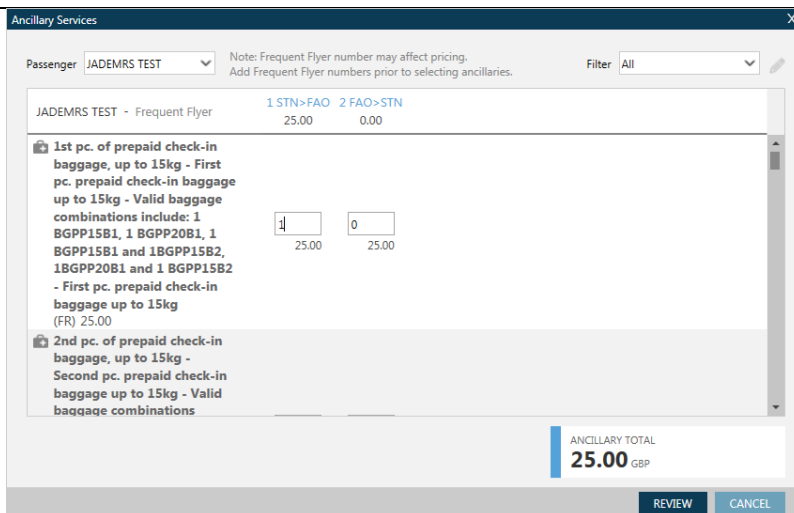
Ancillary Services

X

Passenger JADEMRS TEST

Note: Frequent Flyer number may affect pricing.
Add Frequent Flyer numbers prior to selecting ancillaries.

Filter All

JADEMRS TEST - Frequent Flyer

1 STN>FAO
25.00

2 FAO>STN
0.00

1st pc. of prepaid check-in baggage, up to 15kg - First pc. prepaid check-in baggage up to 15kg - Valid baggage combinations include: 1 BGPP15B1, 1 BGPP20B1, 1 BGPP15B1 and 1BGPP15B2, 1BGPP20B1 and 1 BGPP15B2 - First pc. prepaid check-in baggage up to 15kg
(FR) 25.00

1
25.00

0
25.00

2nd pc. of prepaid check-in baggage, up to 15kg - Second pc. prepaid check-in baggage up to 15kg - Valid baggage combinations

ANCILLARY TOTAL
25.00 GBP

REVIEW

CANCEL